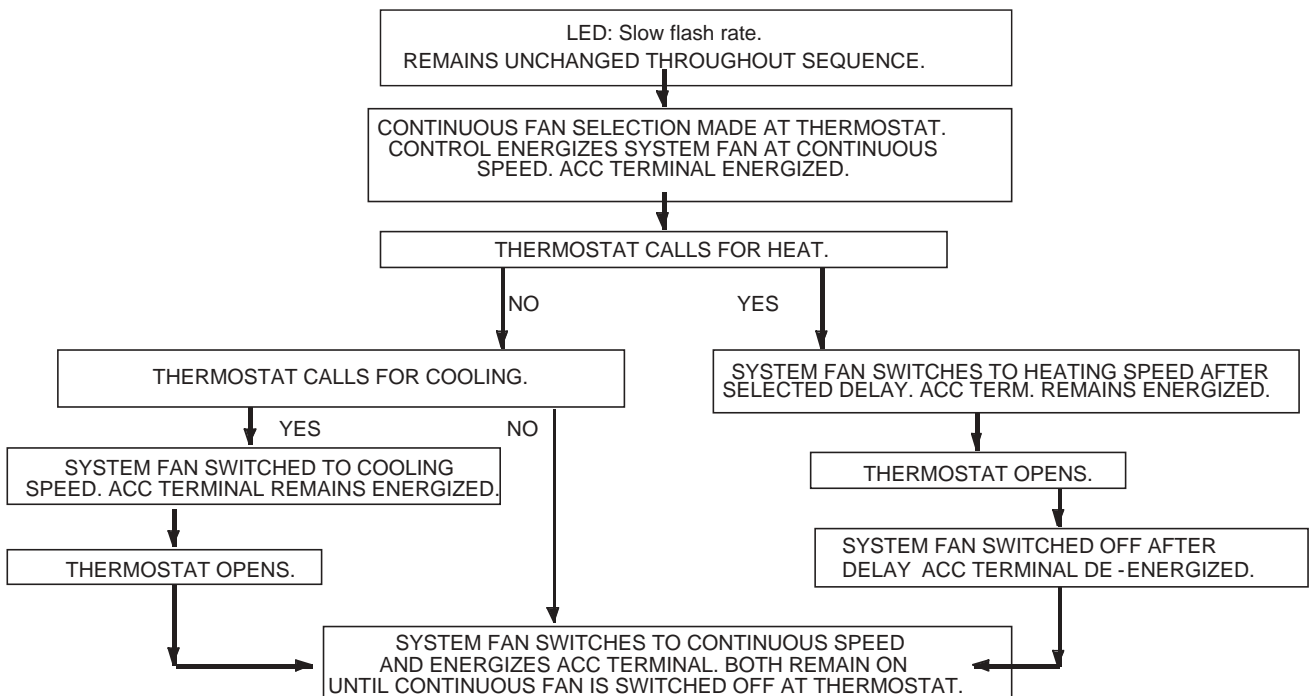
LED: Slow flash rate.
REMAINS UNCHANGED THROUGHOUT SEQUENCE.

CONTINUOUS FAN SELECTION MADE AT THERMOSTAT. CONTROL ENERGIZES SYSTEM FAN AT CONTINUOUS SPEED. ACC TERMINAL ENERGIZED.

THERMOSTAT CALLS FOR HEAT.

NO

YES

THERMOSTAT CALLS FOR COOLING.

SYSTEM FAN SWITCHES TO HEATING SPEED AFTER SELECTED DELAY. ACC TERM. REMAINS ENERGIZED.

YES

NO

SYSTEM FAN SWITCHED TO COOLING SPEED. ACC TERMINAL REMAINS ENERGIZED.

THERMOSTAT OPENS.

THERMOSTAT OPENS.

SYSTEM FAN SWITCHED OFF AFTER DELAY ACC TERMINAL DE -ENERGIZED.

SYSTEM FAN SWITCHES TO CONTINUOUS SPEED AND ENERGIZES ACC TERMINAL. BOTH REMAIN ON UNTIL CONTINUOUS FAN IS SWITCHED OFF AT THERMOSTAT.